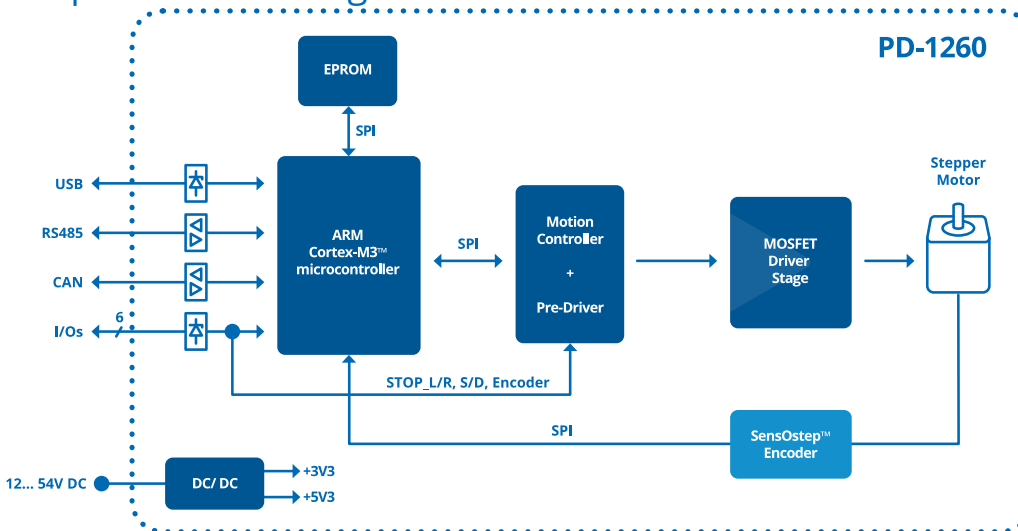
PD-1260

EPROM

SPI

USB

RS485

CAN

I/Os

6

ARM
Cortex-M3™
microcontroller

SPI

Motion
Controller
+
Pre-Driver

MOSFET
Driver
Stage

Stepper
Motor

STOP_L/R, S/D, Encoder

SPI

SensOstep™
Encoder

12... 54V DC

DC/ DC

+3V3

+5V3